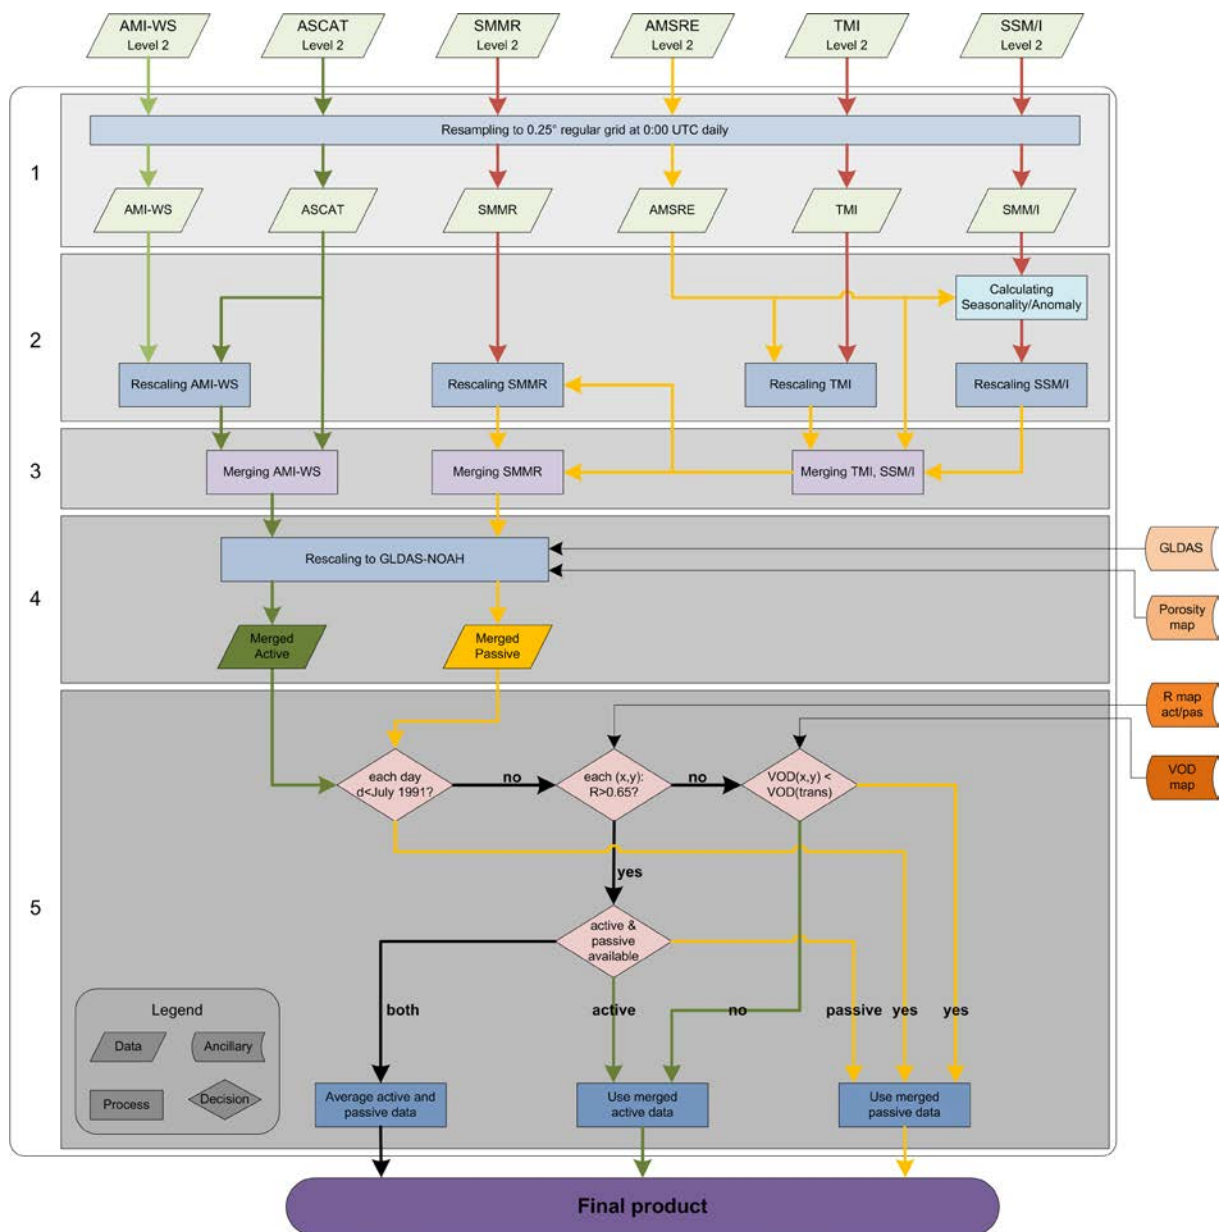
AMI-WS
Level 2

ASCAT
Level 2

SMMR
Level 2

AMSRE
Level 2

TMI
Level 2

SSM/I
Level 2

1

Resampling to 0.25° regular grid at 0:00 UTC daily

AMI-WS

ASCAT

SMMR

AMSRE

TMI

SSM/I

2

Calculating Seasonality/Anomaly

Rescaling AMI-WS

Rescaling SMMR

Rescaling TMI

Rescaling SSM/I

3

Merging AMI-WS

Merging SMMR

Merging TMI, SSM/I

4

Rescaling to GLDAS-NOAH

GLDAS

Porosity map

Merged Active

Merged Passive

5

R map act/pas

VOD map

each day d<July 1991?

no

each (x,y): R>0.65?

no

VOD(x,y) < VOD(trans)

yes

active & passive available

both

active

no

passive

yes

yes

Legend

Data

Ancillary

Process

Decision

Average active and passive data

Use merged active data

Use merged passive data

Final product